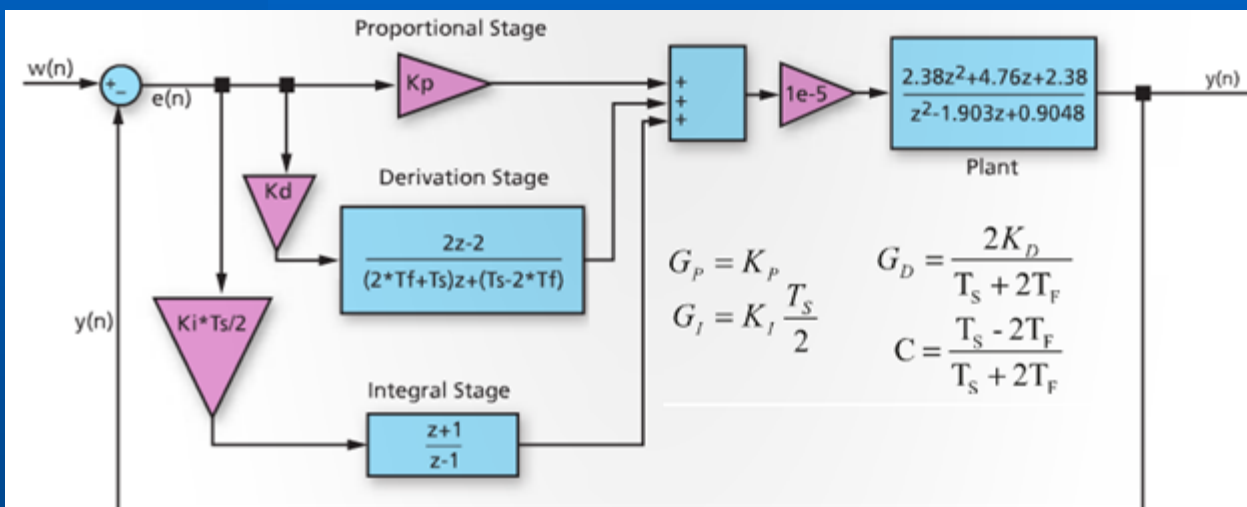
Proportional Stage

w(n)

+
_

e(n)

Kp

+
+
+

1e-5

$\frac{2.38z^2+4.76z+2.38}{z^2-1.903z+0.9048}$

y(n)

Plant

Kd

Derivation Stage

$\frac{2z-2}{(2*Tf+Ts)z+(Ts-2*Tf)}$

y(n)

Ki*Ts/2

$G_P = K_P$

$G_I = K_I \frac{T_S}{2}$

$G_D = \frac{2K_D}{T_S + 2T_F}$

$C = \frac{T_S - 2T_F}{T_S + 2T_F}$

Integral Stage

$\frac{z+1}{z-1}$